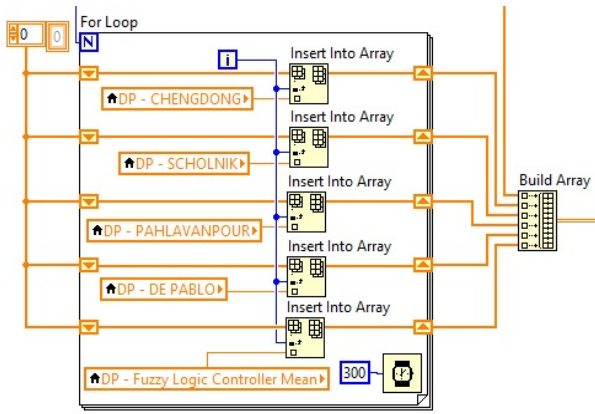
0
0
For Loop
N
i
Insert Into Array
DP - CHENGDONG
Insert Into Array
DP - SCHOLNIK
Insert Into Array
DP - PAHLAVANPOUR
Insert Into Array
DP - DE PABLO
Insert Into Array
DP - Fuzzy Logic Controller Mean
300
Build Array